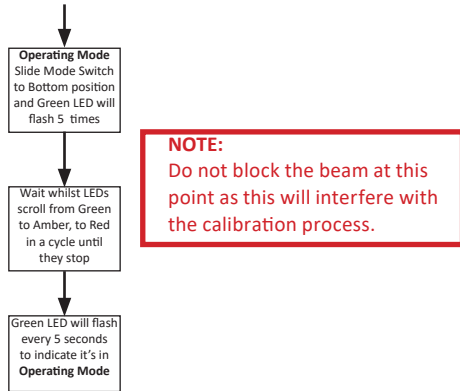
**Operating Mode**
Slide Mode Switch to Bottom position and Green LED will flash 5 times

**NOTE:**
Do not block the beam at this point as this will interfere with the calibration process.

Wait whilst LEDs scroll from Green to Amber, to Red in a cycle until they stop

Green LED will flash every 5 seconds to indicate it's in **Operating Mode**